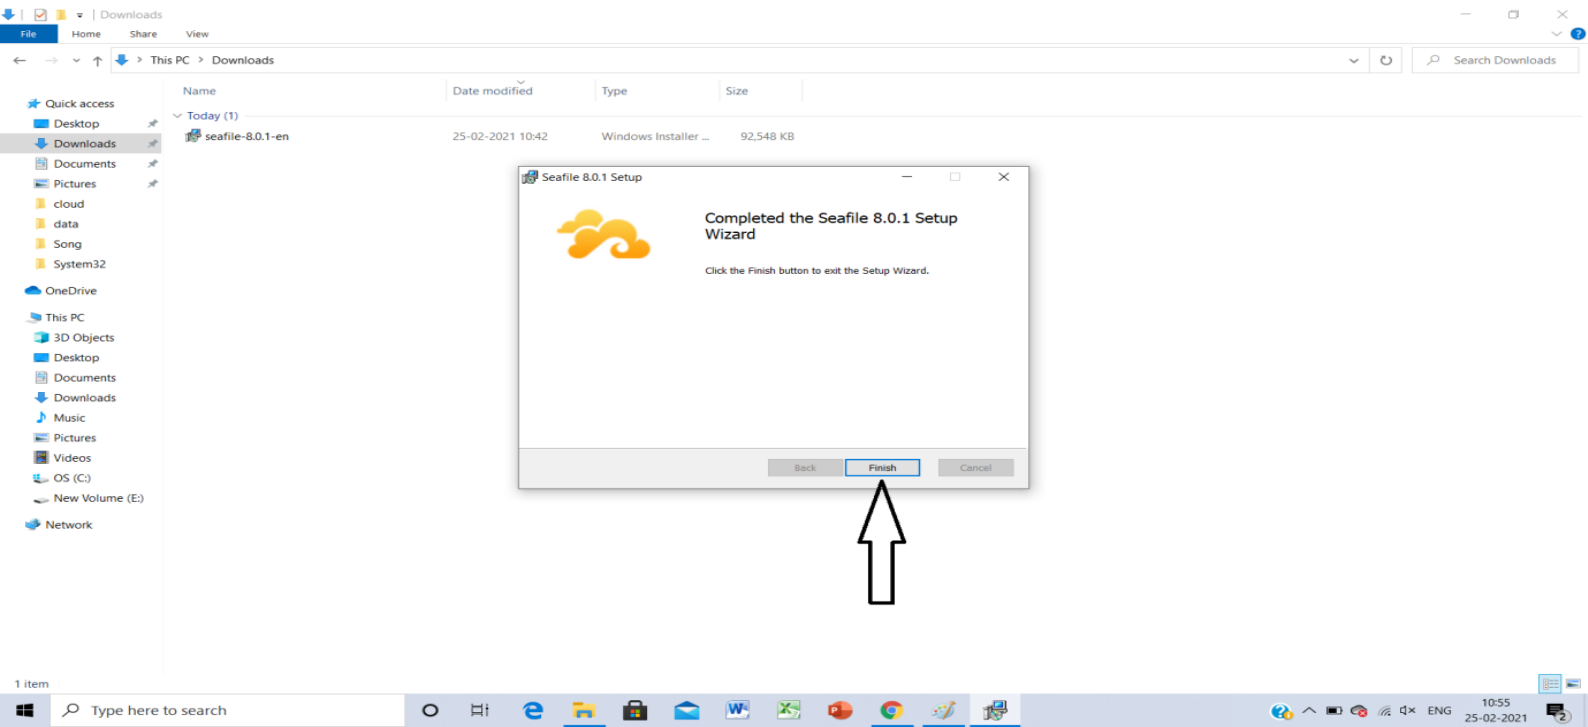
Downloads

File Home Share View

This PC > Downloads

Search Downloads

Quick access
Desktop
Downloads
Documents
Pictures
cloud
data
Song
System32
OneDrive
This PC
3D Objects
Desktop
Documents
Downloads
Music
Pictures
Videos
OS (C:)
New Volume (E:)
Network

| Name | Date modified | Type | Size |
|---|---|---|---|
| Today (1) | | | |
| seafile-8.0.1-en | 25-02-2021 10:42 | Windows Installer ... | 92,548 KB |

Seafile 8.0.1 Setup

Completed the Seafile 8.0.1 Setup Wizard

Click the Finish button to exit the Setup Wizard.

Back Finish Cancel

1 item

Type here to search

ENG 10:55 25-02-2021 2